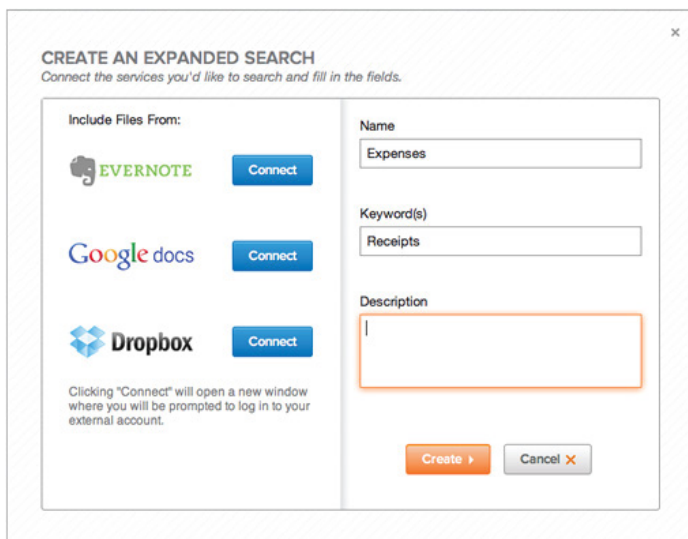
×

CREATE AN EXPANDED SEARCH
Connect the services you'd like to search and fill in the fields.

Include Files From:

EVERNOTE
Connect

Google docs
Connect

Dropbox
Connect

Clicking "Connect" will open a new window where you will be prompted to log in to your external account.

Name
Expenses

Keyword(s)
Receipts

Description

Create ▸
Cancel ×